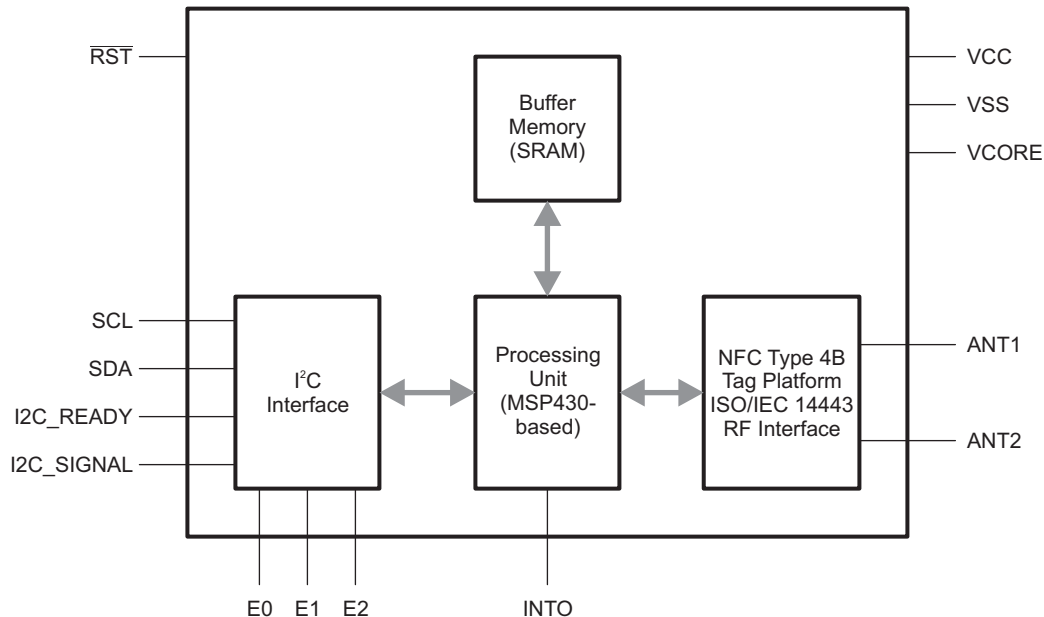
$\overline{RST}$

VCC

VSS

VCORE

Buffer Memory (SRAM)

SCL

SDA

I2C_READY

I2C_SIGNAL

$I^2C$ Interface

Processing Unit (MSP430-based)

NFC Type 4B Tag Platform ISO/IEC 14443 RF Interface

ANT1

ANT2

E0

E1

E2

INTO